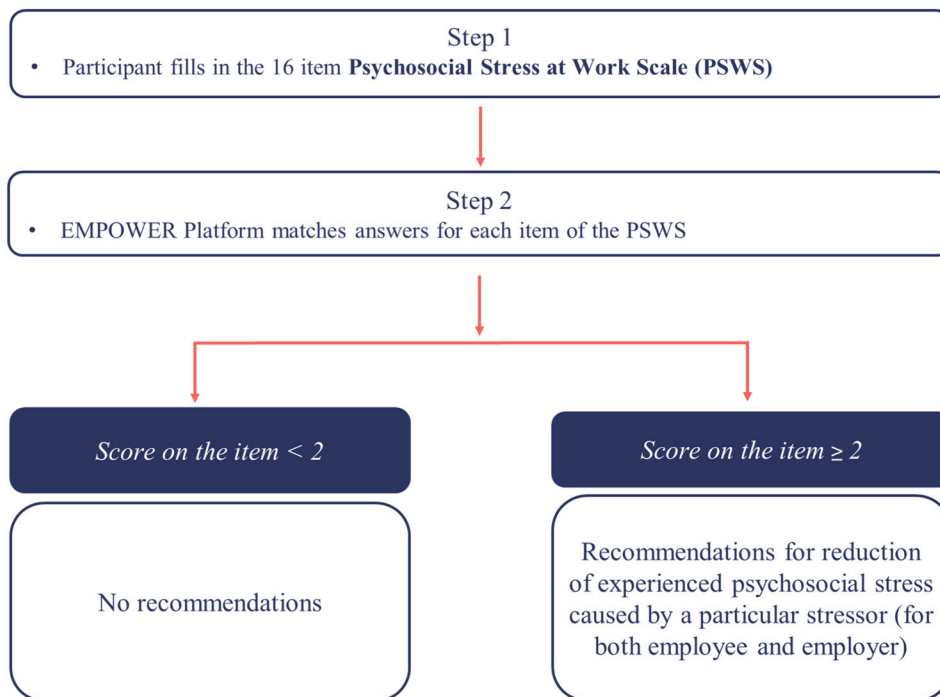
Step 1

• Participant fills in the 16 item **Psychosocial Stress at Work Scale (PSWS)**

Step 2

• EMPOWER Platform matches answers for each item of the PSWS

*Score on the item < 2*

No recommendations

*Score on the item ≥ 2*

Recommendations for reduction of experienced psychosocial stress caused by a particular stressor (for both employee and employer)